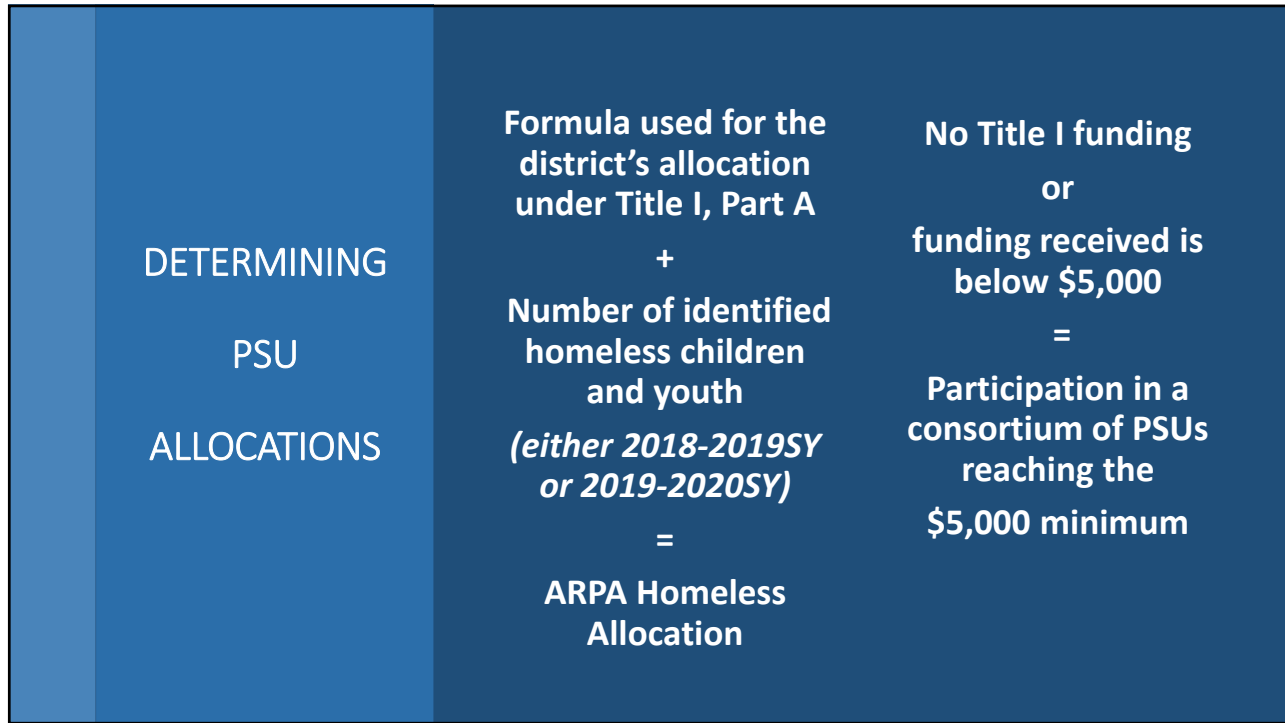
DETERMINING

PSU

ALLOCATIONS

Formula used for the district's allocation under Title I, Part A

+

Number of identified homeless children and youth

*(either 2018-2019SY or 2019-2020SY)*

=

ARPA Homeless Allocation

No Title I funding

or

funding received is below \$5,000

=

Participation in a consortium of PSUs reaching the

\$5,000 minimum